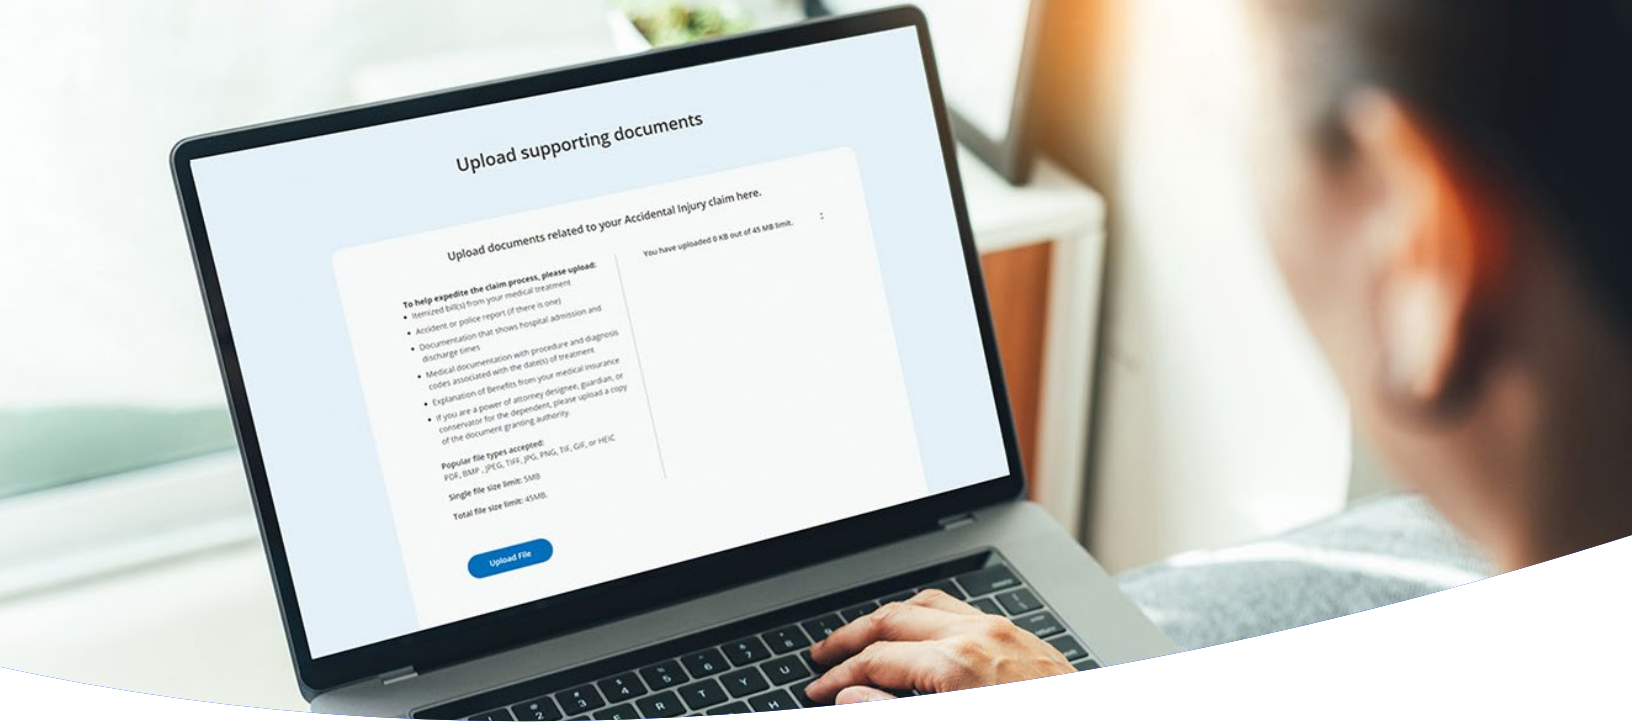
Upload supporting documents

Upload documents related to your Accidental Injury claim here.

To help expedite the claim process, please upload:
• Itemized bill(s) from your medical treatment
• Accident or police report (if there is one)
• Documentation that shows hospital admission and discharge times
• Medical documentation with procedure and diagnosis codes associated with the date(s) of treatment
• Explanation of Benefits from your medical insurance
• If you are a power of attorney designee, guardian, or conservator for the dependent, please upload a copy of the document granting authority.

Popular file types accepted:
PDF, BMP, JPEG, TIFF, JPG, PNG, Tif, GIF, or HEIC

Single file size limit: 5MB

Total file size limit: 45MB

Upload File

You have uploaded 0 KB out of 45 MB limit.